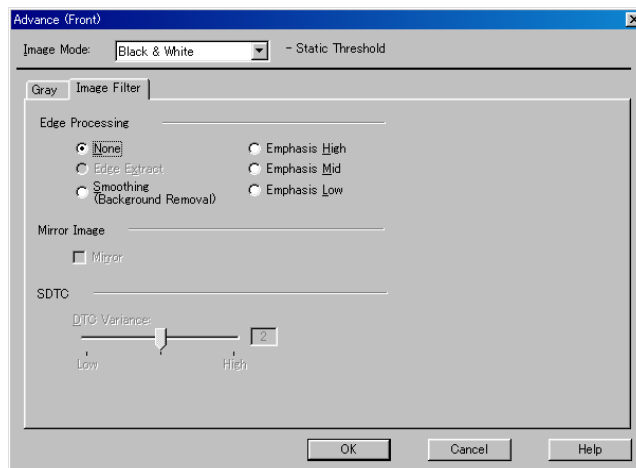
Advance (Front)

Image Mode: Black & White – Static Threshold

Gray | Image Filter

Edge Processing

None
Edge Extract
Smoothing (Background Removal)
Emphasis High
Emphasis Mid
Emphasis Low

Mirror Image

Mirror

SDTC

DTC Variance:
2
Low
High

OK | Cancel | Help